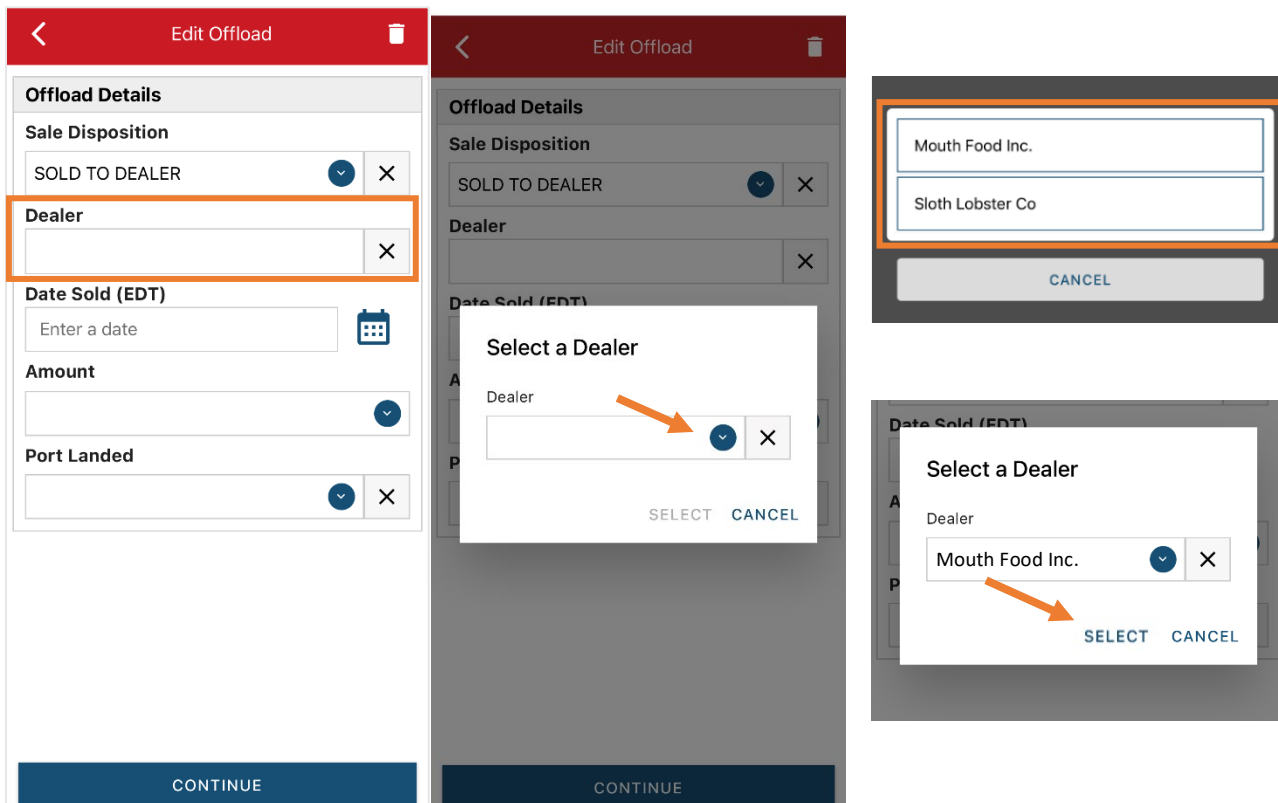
Edit Offload

Offload Details

Sale Disposition

SOLD TO DEALER

Dealer

Date Sold (EDT)

Enter a date

Amount

Port Landed

CONTINUE

Edit Offload

Offload Details

Sale Disposition

SOLD TO DEALER

Dealer

Date Sold (EDT)

Select a Dealer

Dealer

SELECT CANCEL

CONTINUE

Mouth Food Inc.

Sloth Lobster Co

CANCEL

Date Sold (EDT)

Select a Dealer

Dealer

Mouth Food Inc.

SELECT CANCEL